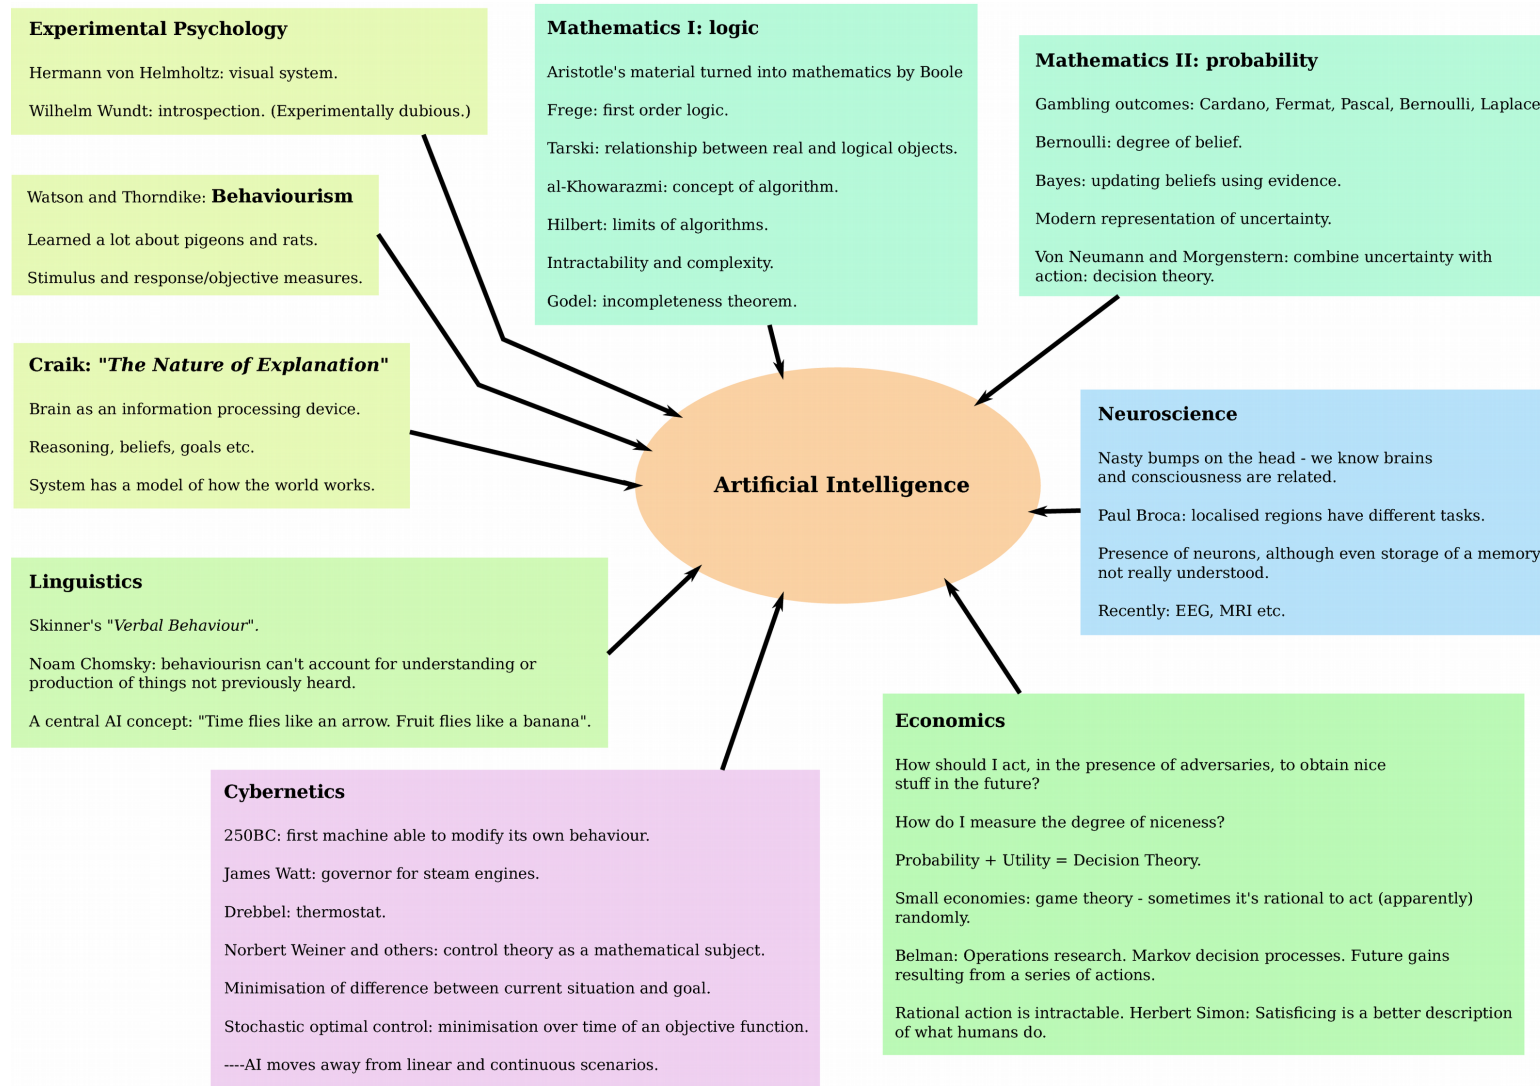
Experimental Psychology

Hermann von Helmholtz: visual system.

Wilhelm Wundt: introspection. (Experimentally dubious.)

Mathematics I: logic

Aristotle's material turned into mathematics by Boole

Frege: first order logic.

Tarski: relationship between real and logical objects.

al-Khowarazmi: concept of algorithm.

Hilbert: limits of algorithms.

Intractability and complexity.

Godel: incompleteness theorem.

Mathematics II: probability

Gambling outcomes: Cardano, Fermat, Pascal, Bernoulli, Laplace

Bernoulli: degree of belief.

Bayes: updating beliefs using evidence.

Modern representation of uncertainty.

Von Neumann and Morgenstern: combine uncertainty with action: decision theory.

Watson and Thorndike: Behaviourism

Learned a lot about pigeons and rats.

Stimulus and response/objective measures.

Craik: "The Nature of Explanation"

Brain as an information processing device.

Reasoning, beliefs, goals etc.

System has a model of how the world works.

Artificial Intelligence

Neuroscience

Nasty bumps on the head - we know brains and consciousness are related.

Paul Broca: localised regions have different tasks.

Presence of neurons, although even storage of a memory not really understood.

Recently: EEG, MRI etc.

Linguistics

Skinner's "Verbal Behaviour".

Noam Chomsky: behaviourisn can't account for understanding or production of things not previously heard.

A central AI concept: "Time flies like an arrow. Fruit flies like a banana".

Economics

How should I act, in the presence of adversaries, to obtain nice stuff in the future?

How do I measure the degree of niceness?

Probability + Utility = Decision Theory.

Small economies: game theory - sometimes it's rational to act (apparently) randomly.

Belman: Operations research. Markov decision processes. Future gains resulting from a series of actions.

Rational action is intractable. Herbert Simon: Satisficing is a better description of what humans do.

Cybernetics

250BC: first machine able to modify its own behaviour.

James Watt: governor for steam engines.

Drebbel: thermostat.

Norbert Weiner and others: control theory as a mathematical subject.

Minimisation of difference between current situation and goal.

Stochastic optimal control: minimisation over time of an objective function.

----AI moves away from linear and continuous scenarios.